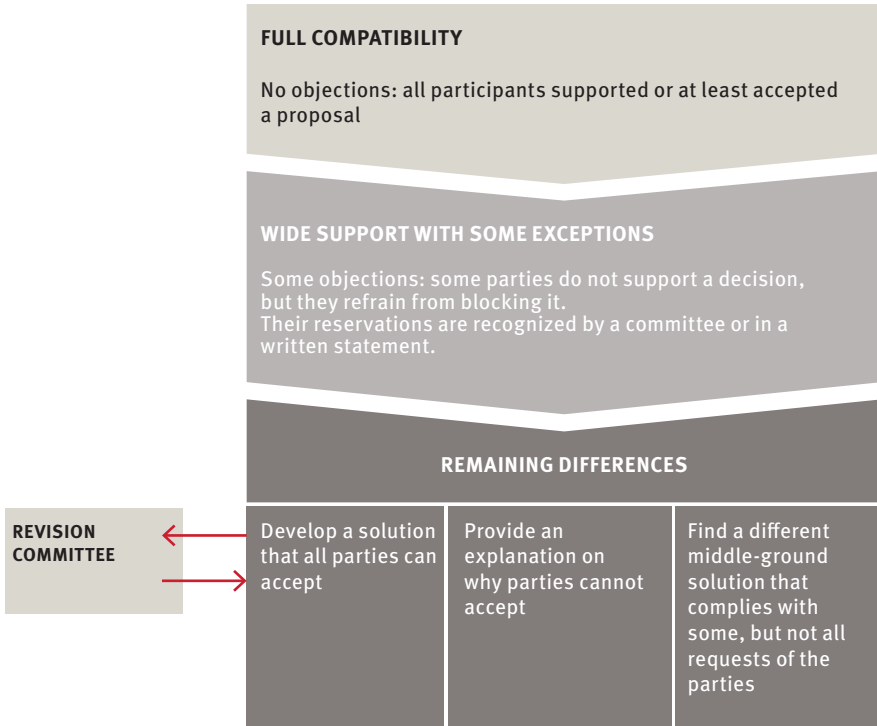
FULL COMPATIBILITY

No objections: all participants supported or at least accepted a proposal

WIDE SUPPORT WITH SOME EXCEPTIONS

Some objections: some parties do not support a decision, but they refrain from blocking it.
Their reservations are recognized by a committee or in a written statement.

REMAINING DIFFERENCES

REVISION COMMITTEE

Develop a solution that all parties can accept

Provide an explanation on why parties cannot accept

Find a different middle-ground solution that complies with some, but not all requests of the parties